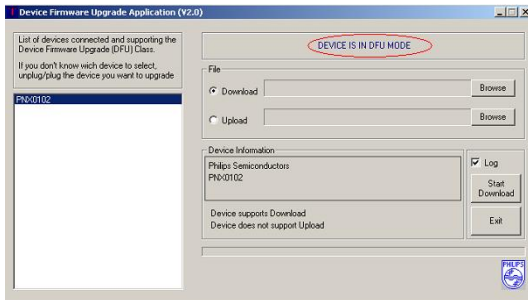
Device Firmware Upgrade Application (V2.0)

List of devices connected and supporting the Device Firmware Upgrade (DFU) Class.

If you don't know wich device to select, unplug/plug the device you want to upgrade

PNX0102

DEVICE IS IN DFU MODE

File

Download

Browse

Upload

Browse

Device Information

Philips Semiconductors
PNX0102

Log

Start Download

Device supports Download
Device does not support Upload

Exit

PHILIPS